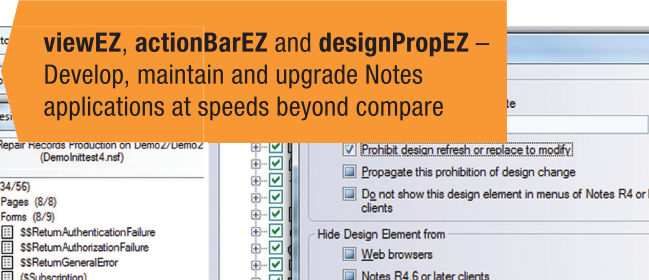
**viewEZ**, **actionBarEZ** and **designPropEZ** – Develop, maintain and upgrade Notes applications at speeds beyond compare

tc
Desi
te
Repair Records Production on Demo2/Demo2 (DemoInittest4.nsf)
34/56)
Pages (8/8)
Forms (8/9)
$$ReturnAuthenticationFailure
$$ReturnAuthorizationFailure
$$ReturnGeneralError
($Subscription)

Prohibit design refresh or replace to modify
Propagate this prohibition of design change
Do not show this design element in menus of Notes R4 or l clients
Hide Design Element from
Web browsers
Notes R4.6 or later clients